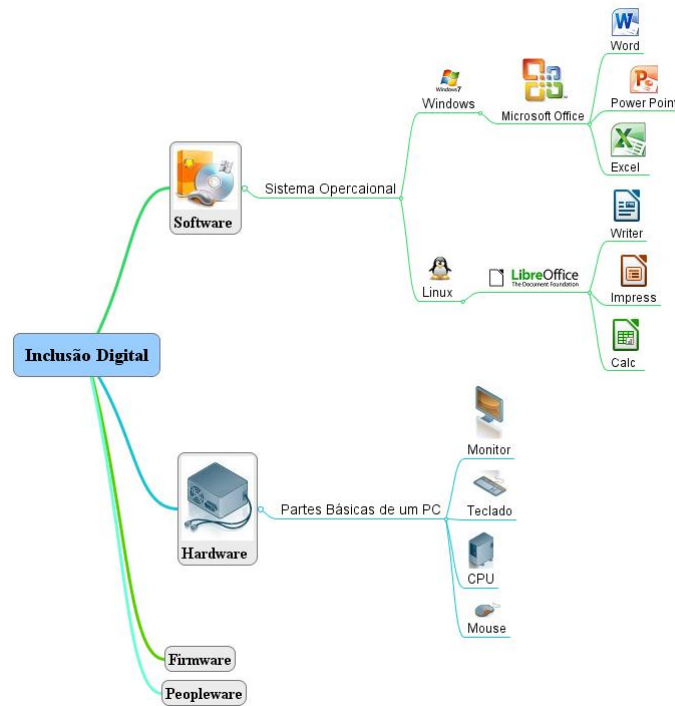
Inclusão Digital

Software

Sistema Opercaional

Windows7

Windows

Microsoft Office

Word

Power Point

Excel

Linux

LibreOffice
The Document Foundation

Writer

Impress

Calc

Hardware

Partes Básicas de um PC

Monitor

Teclado

CPU

Mouse

Firmware

Peopleware